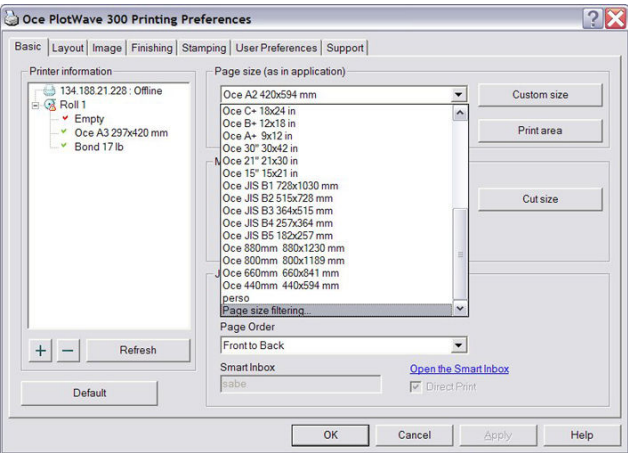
Oce PlotWave 300 Printing Preferences

Basic | Layout | Image | Finishing | Stamping | User Preferences | Support

Printer information

134.188.21.228 : Offline
Roll 1
Empty
Oce A3 297x420 mm
Bond 17 lb

Page size (as in application)

Oce A2 420x594 mm

Custom size

Print area

Oce C+ 18x24 in
Oce B+ 12x18 in
Oce A+ 9x12 in
Oce 30" 30x42 in
Oce 21" 21x30 in
Oce 15" 15x21 in
Oce JIS B1 728x1030 mm
Oce JIS B2 515x728 mm
Oce JIS B3 364x515 mm
Oce JIS B4 257x364 mm
Oce JIS B5 182x257 mm
Oce 880mm 880x1230 mm
Oce 800mm 800x1189 mm
Oce 660mm 660x841 mm
Oce 440mm 440x594 mm
perso
Page size filtering...

M

Cut size

J

Page Order

Front to Back

Smart Inbox

sabe

Open the Smart Inbox

Direct Print

+ —

Refresh

Default

OK

Cancel

Apply

Help